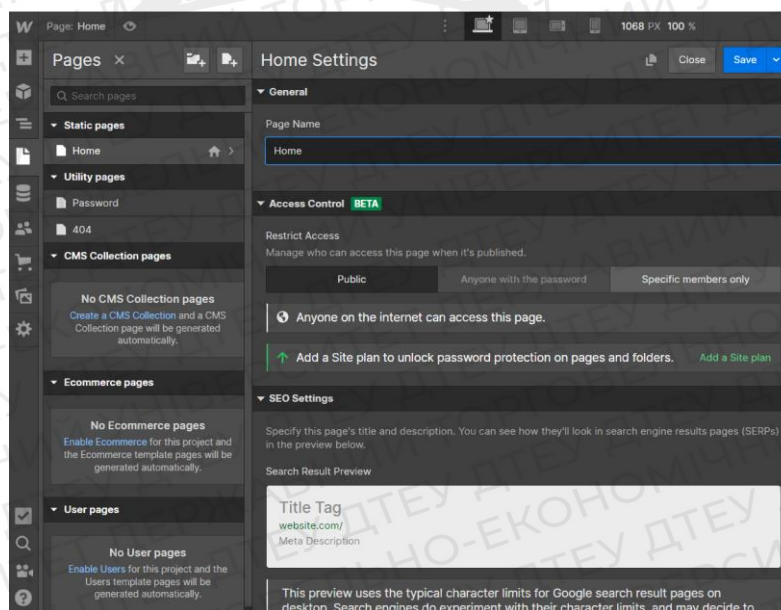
W Page: Home

1068 PX 100 %

Pages ×

Q Search pages

Static pages

Home

Utility pages

Password

404

CMS Collection pages

No CMS Collection pages

Create a CMS Collection and a CMS Collection page will be generated automatically.

Ecommerce pages

No Ecommerce pages

Enable Ecommerce for this project and the Ecommerce template pages will be generated automatically.

User pages

No User pages

Enable Users for this project and the Users template pages will be generated automatically.

Home Settings

Close Save

General

Page Name

Home

Access Control BETA

Restrict Access

Manage who can access this page when it's published.

Public | Anyone with the password | Specific members only

Anyone on the internet can access this page.

Add a Site plan to unlock password protection on pages and folders. Add a Site plan

SEO Settings

Specify this page's title and description. You can see how they'll look in search engine results pages (SERPs) in the preview below.

Search Result Preview

Title Tag

website.com/

Meta Description

This preview uses the typical character limits for Google search result pages on desktop. Search engines do experiment with their character limits, and may decide to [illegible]